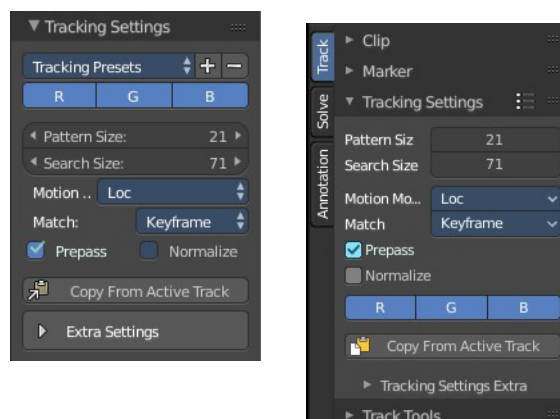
▼ Tracking Settings

Tracking Presets + −

R G B

◂ Pattern Size: 21 ▸

◂ Search Size: 71 ▸

Motion .. Loc

Match: Keyframe

Prepass Normalize

Copy From Active Track

▶ Extra Settings

Track

Solve

Annotation

▸ Clip

▸ Marker

▾ Tracking Settings

Pattern Siz 21

Search Size 71

Motion Mo... Loc

Match Keyframe

Prepass

Normalize

R G B

Copy From Active Track

▸ Tracking Settings Extra

▸ Track Tools